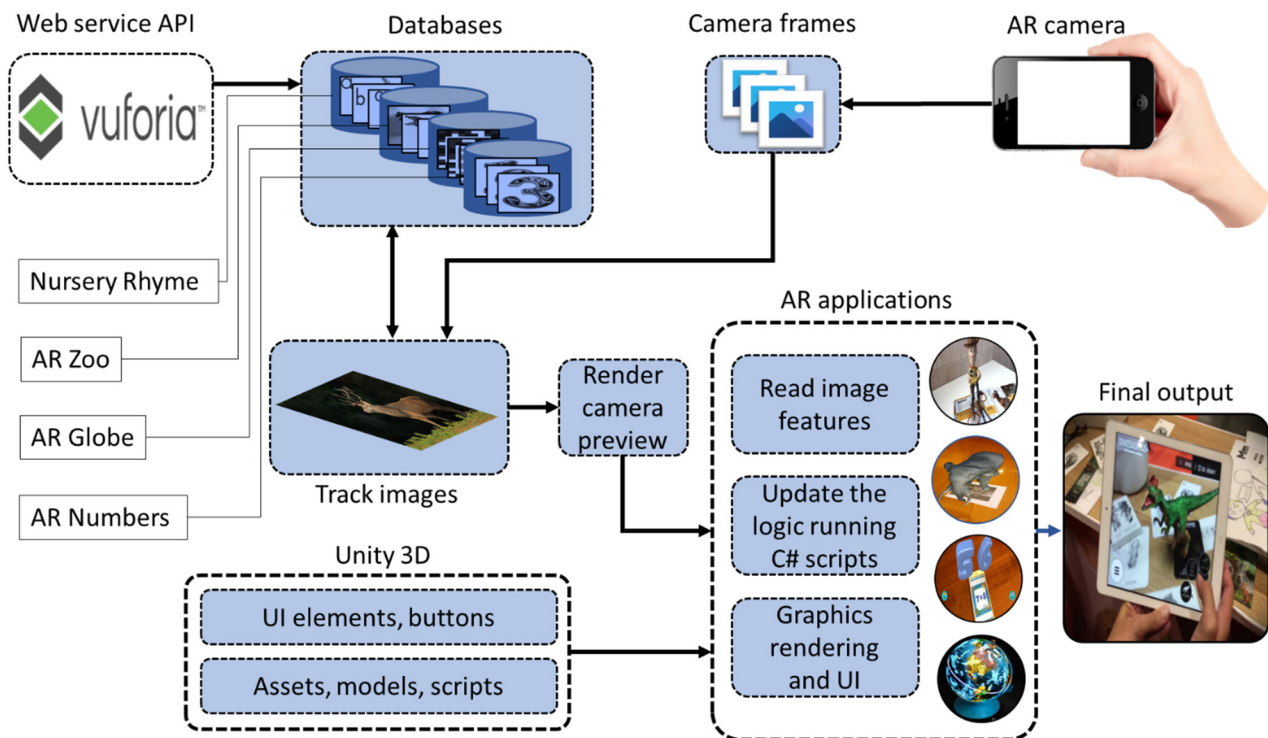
Web service API

vuforia™

Databases

Camera frames

AR camera

Nursery Rhyme

AR Zoo

AR Globe

AR Numbers

Track images

Render camera preview

AR applications

Read image features

Update the logic running C# scripts

Graphics rendering and UI

Final output

Unity 3D

UI elements, buttons

Assets, models, scripts